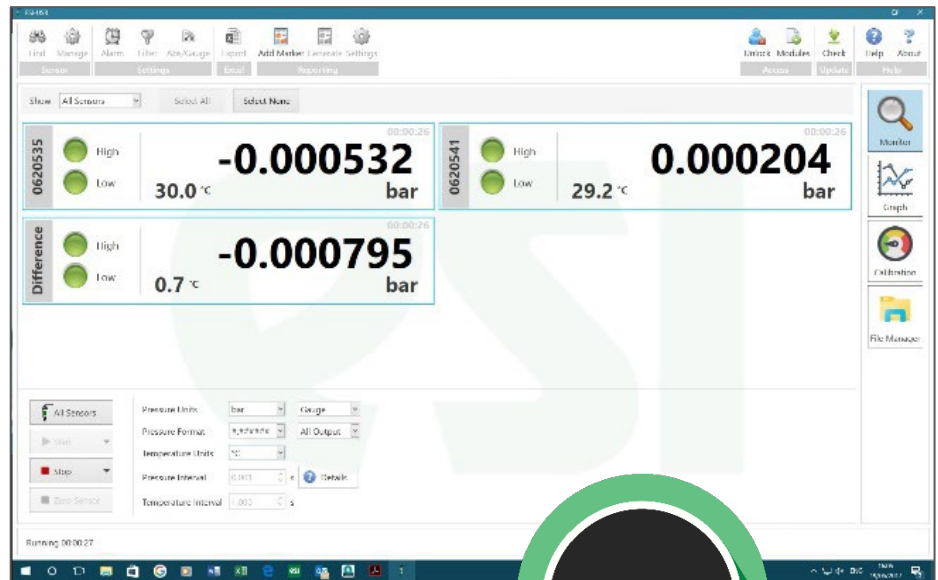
Find Manage Alarm Filter Abs/Gauge Export Add Marker Generate Settings
Sensor Settings Excel Reporting
Unlock Modules Check Help About
Access Update Help

Show All Sensors Select All Select None

0620535 High Low 00:00:26
-0.000532
30.0 °C bar

0620541 High Low 00:00:26
0.000204
29.2 °C bar

Difference High Low 00:00:26
-0.000795
0.7 °C bar

Monitor
Graph
Calibration
File Manager

All Sensors
Start
Stop
Zero Sensor

Pressure Units bar Gauge
Pressure Format 9.999999 All Output
Temperature Units °C
Pressure Interval 0.001 s Details
Temperature Interval 1.000 s

Running 00:00:27